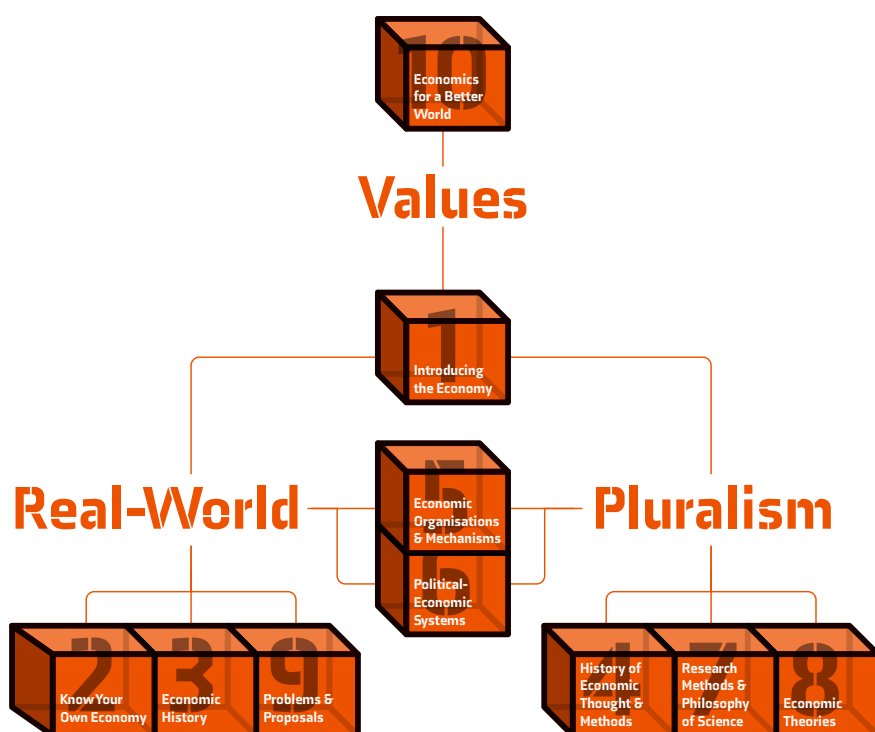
10
Economics for a Better World

Values

1
Introducing the Economy

Real-World

5
Economic Organisations & Mechanisms

6
Political-Economic Systems

Pluralism

2
Know Your Own Economy

3
Economic History

9
Problems & Proposals

4
History of Economic Thought & Methods

7
Research Methods & Philosophy of Science

8
Economic Theories